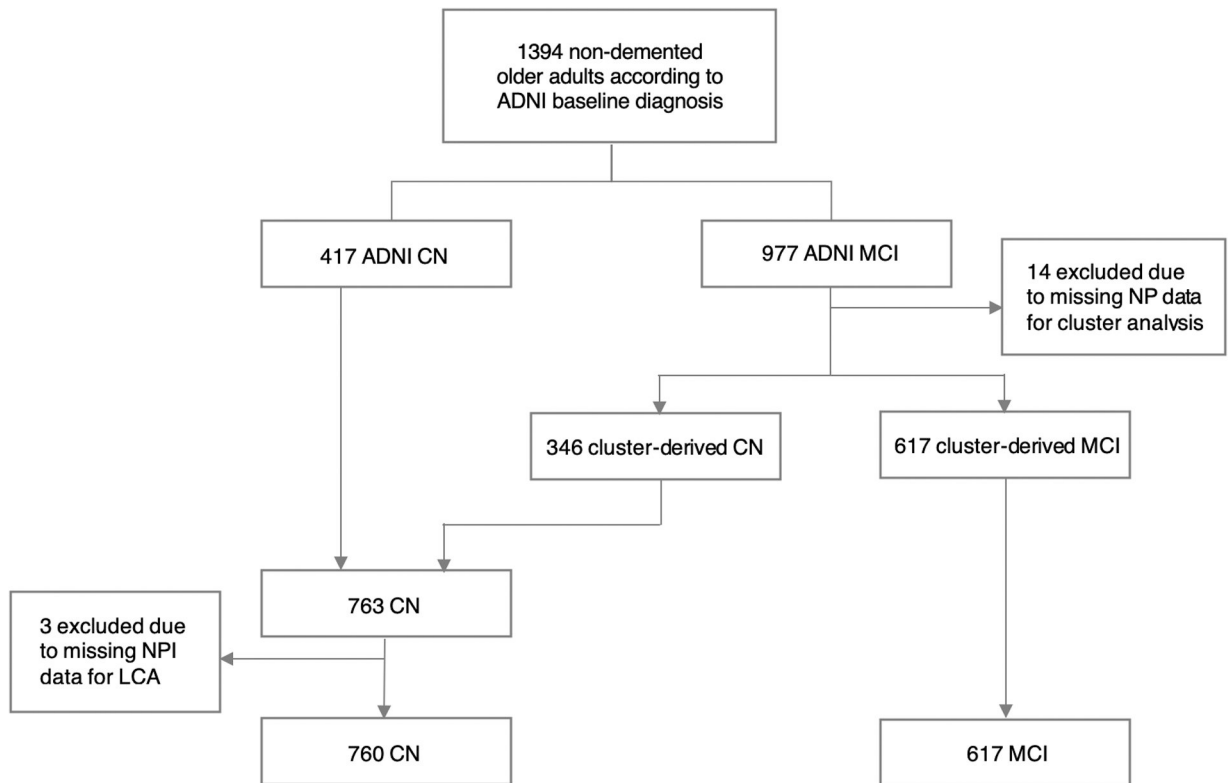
1394 non-demented older adults according to ADNI baseline diagnosis

417 ADNI CN

977 ADNI MCI

14 excluded due to missing NP data for cluster analysis

346 cluster-derived CN

617 cluster-derived MCI

763 CN

3 excluded due to missing NPI data for LCA

760 CN

617 MCI